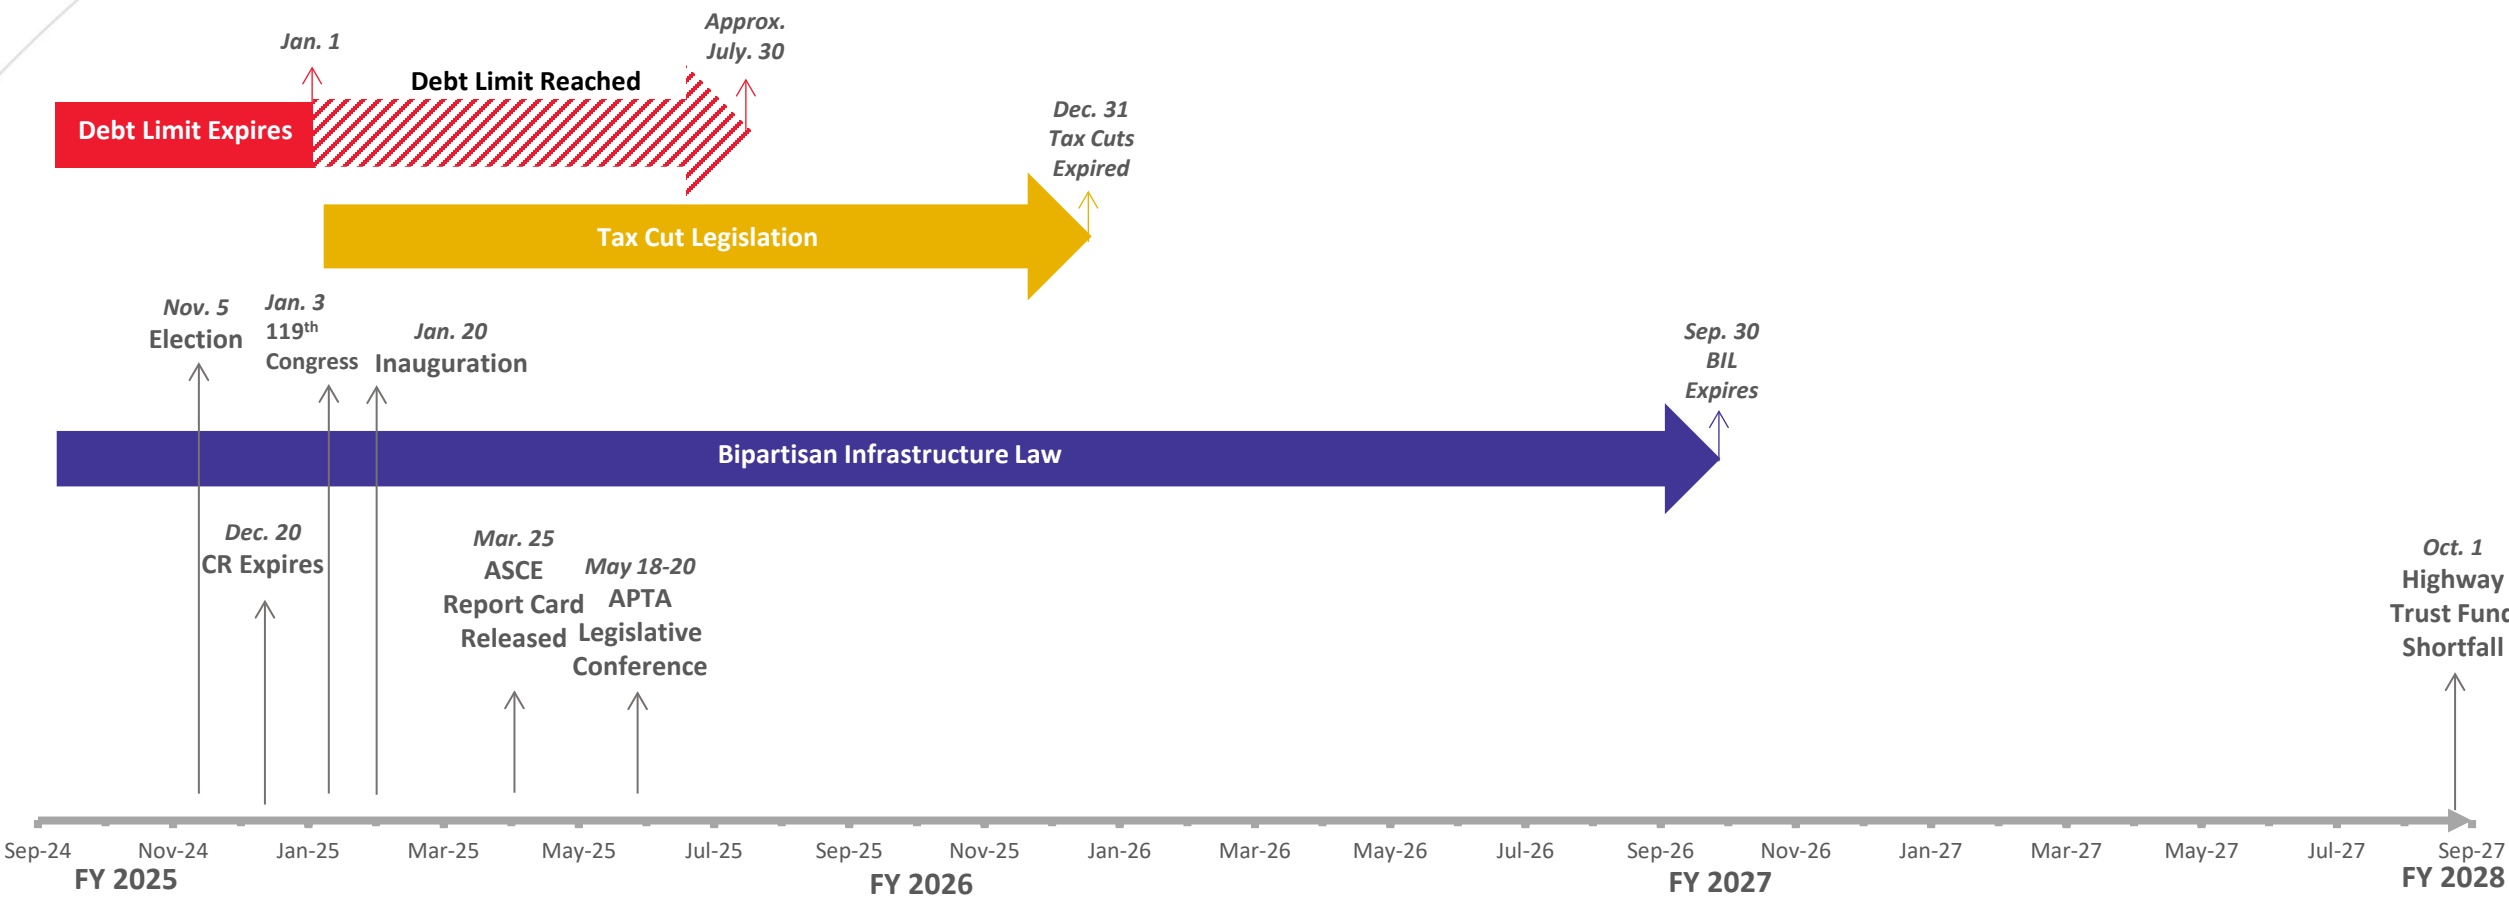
Jan. 1

Approx. July. 30

Debt Limit Reached

Debt Limit Expires

Dec. 31 Tax Cuts Expired

Tax Cut Legislation

Nov. 5 Election

Jan. 3 $119^{th}$ Congress

Jan. 20 Inauguration

Sep. 30 BIL Expires

Bipartisan Infrastructure Law

Dec. 20 CR Expires

Mar. 25 ASCE Report Card Released

May 18-20 APTA Legislative Conference

Oct. 1 Highway Trust Fund Shortfall

Sep-24 Nov-24 Jan-25 Mar-25 May-25 Jul-25 Sep-25 Nov-25 Jan-26 Mar-26 May-26 Jul-26 Sep-26 Nov-26 Jan-27 Mar-27 May-27 Jul-27 Sep-27

FY 2025

FY 2026

FY 2027

FY 2028